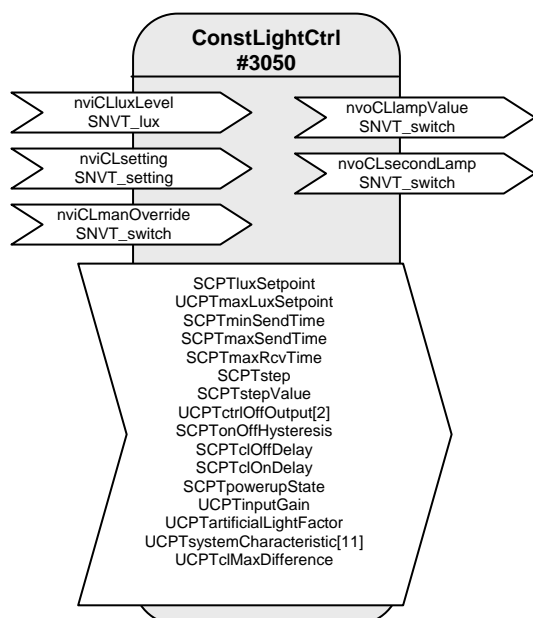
ConstLightCtrl
#3050

nviCLluxLevel
SNVT_lux

nviCLsetting
SNVT_setting

nviCLmanOverride
SNVT_switch

nvoCLlampValue
SNVT_switch

nvoCLsecondLamp
SNVT_switch

SCPTluxSetpoint
UCPTmaxLuxSetpoint
SCPTminSendTime
SCPTmaxSendTime
SCPTmaxRcvTime
SCPTstep
SCPTstepValue
UCPTctrlOffOutput[2]
SCPTonOffHysteresis
SCPTclOffDelay
SCPTclOnDelay
SCPTpowerupState
UCPTinputGain
UCPTartificialLightFactor
UCPTsystemCharacteristic[11]
UCPTclMaxDifference